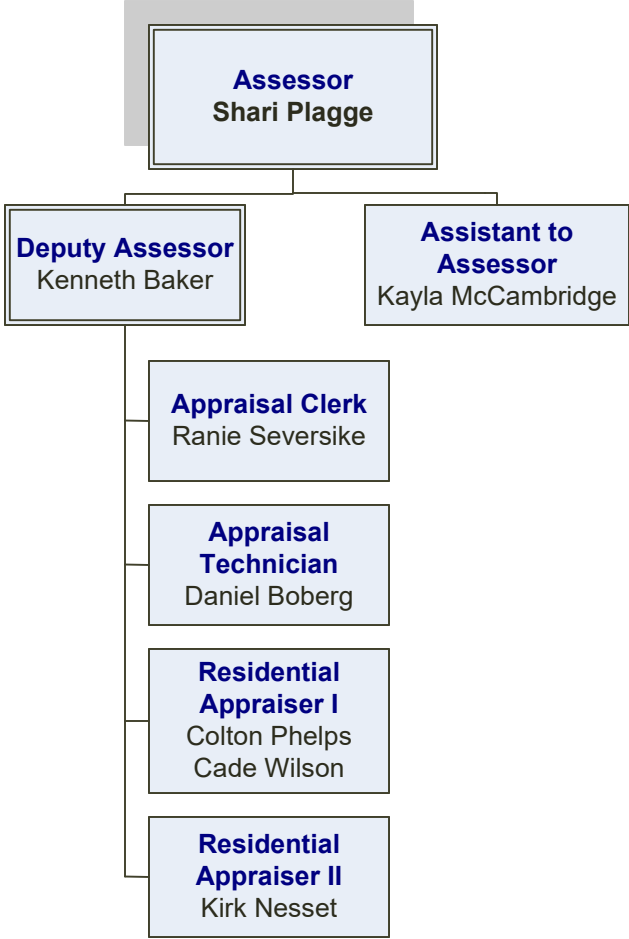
Assessor
Shari Plagge

Deputy Assessor
Kenneth Baker

Assistant to Assessor
Kayla McCambridge

Appraisal Clerk
Ranie Seversike

Appraisal Technician
Daniel Boberg

Residential Appraiser I
Colton Phelps
Cade Wilson

Residential Appraiser II
Kirk Nesset